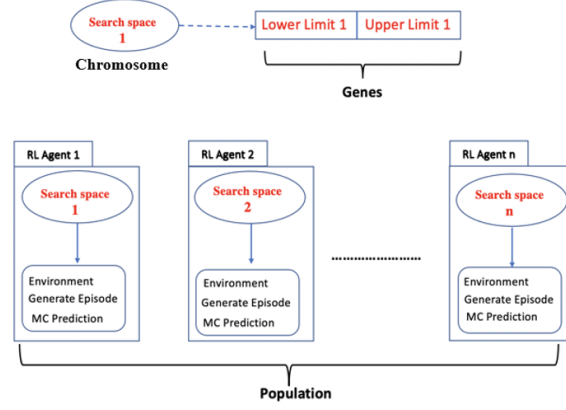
Search space 1

Chromosome

Lower Limit 1

Upper Limit 1

Genes

RL Agent 1

Search space 1

Environment
Generate Episode
MC Prediction

RL Agent 2

Search space 2

Environment
Generate Episode
MC Prediction

.....................

RL Agent n

Search space n

Environment
Generate Episode
MC Prediction

Population